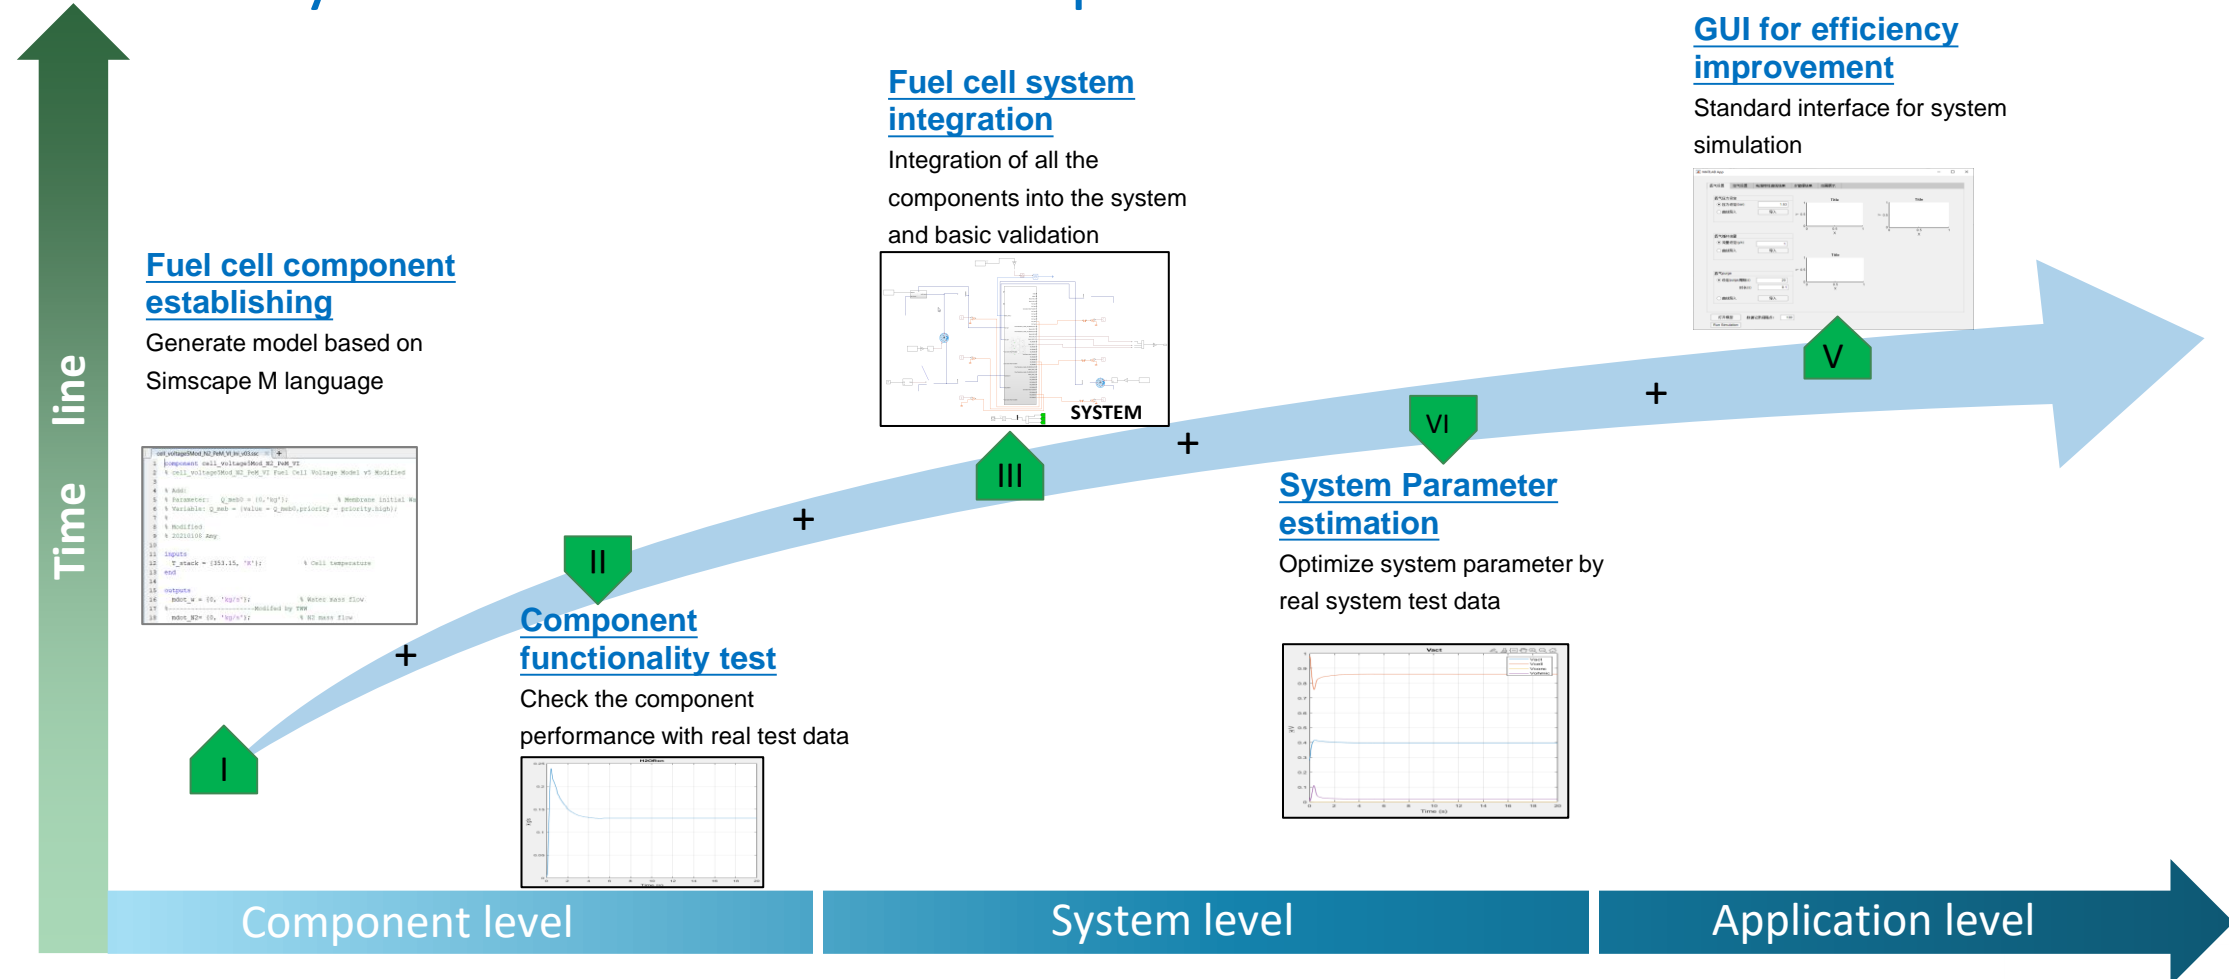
Time line

Fuel cell component establishing
Generate model based on Simscape M language

Component functionality test
Check the component performance with real test data

Fuel cell system integration
Integration of all the components into the system and basic validation

SYSTEM

System Parameter estimation
Optimize system parameter by real system test data

GUI for efficiency improvement
Standard interface for system simulation

I
II
III
VI
V

+
+
+
+

Component level
System level
Application level